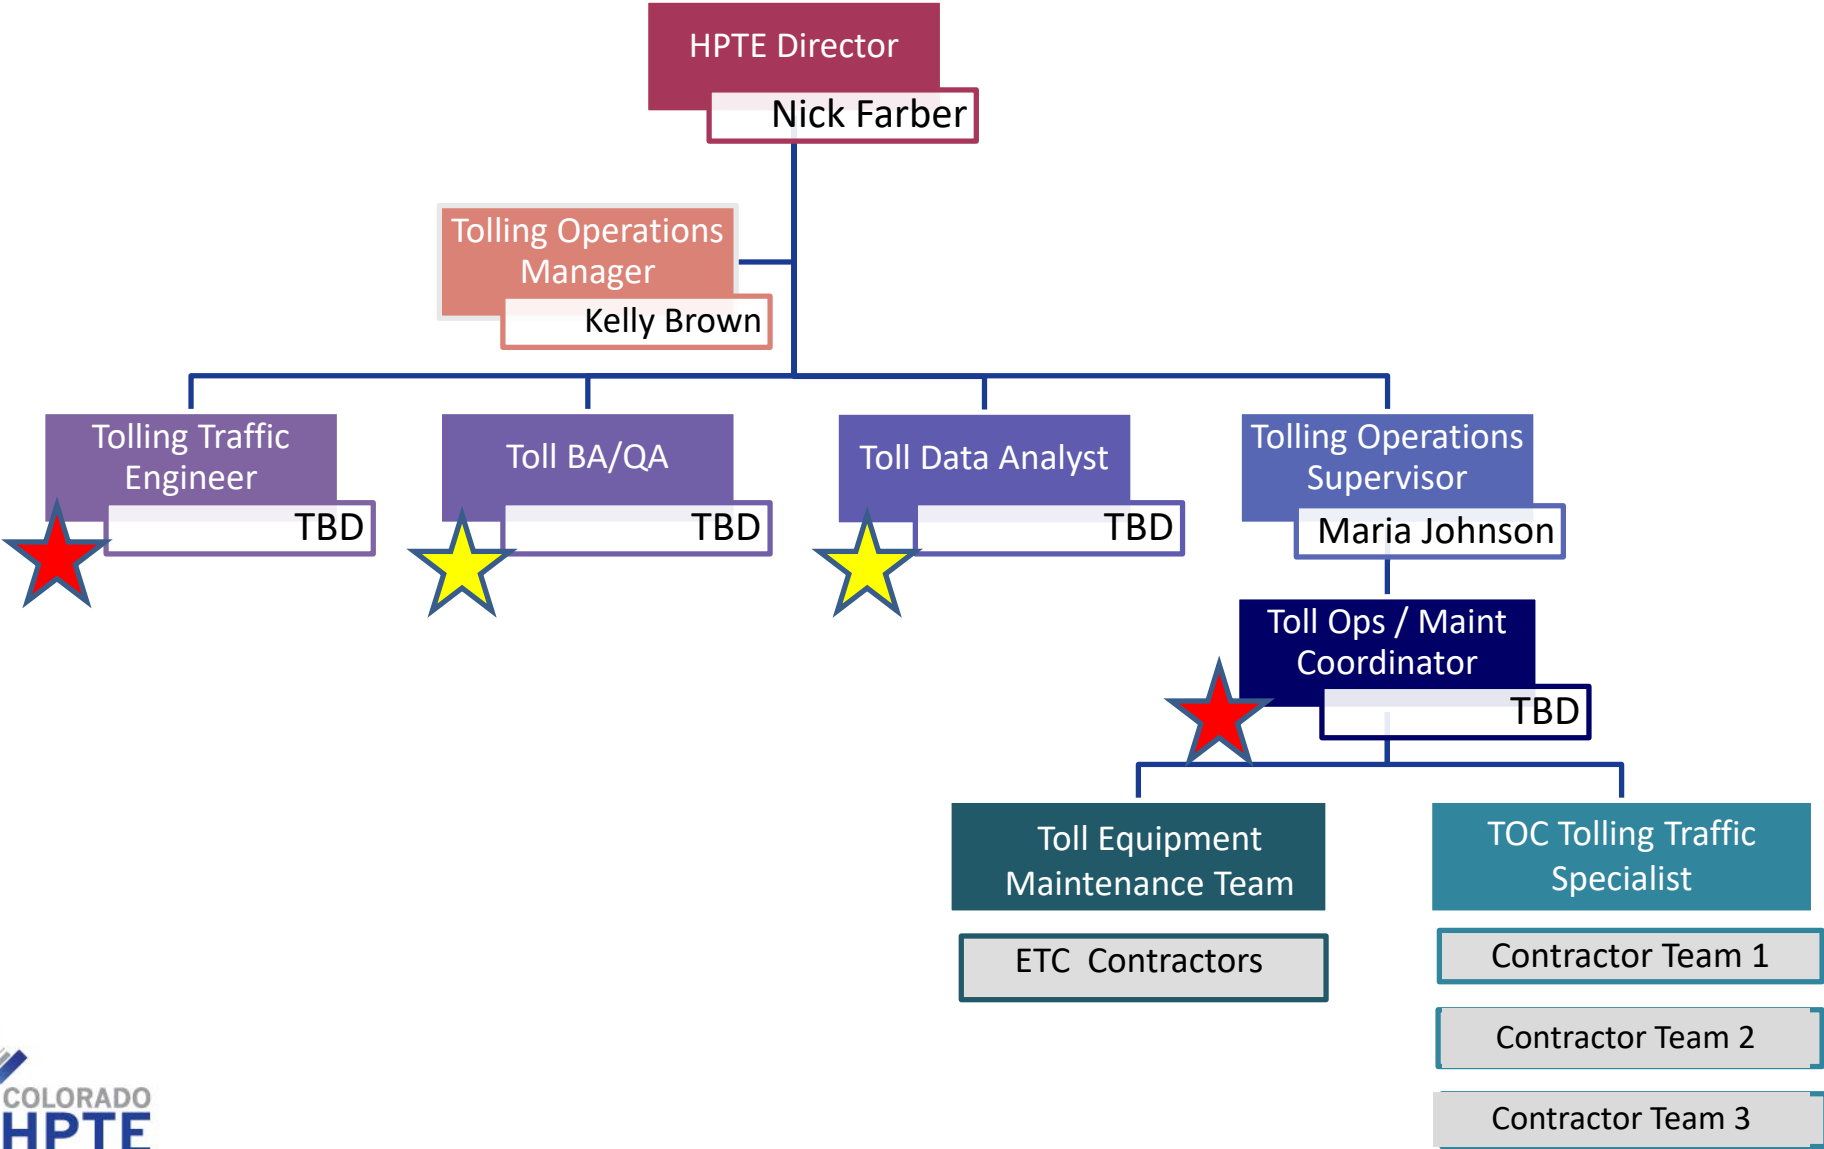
HPTE Director
Nick Farber

Tolling Operations Manager
Kelly Brown

Tolling Traffic Engineer
TBD

Toll BA/QA
TBD

Toll Data Analyst
TBD

Tolling Operations Supervisor
Maria Johnson

Toll Ops / Maint Coordinator
TBD

Toll Equipment Maintenance Team

ETC Contractors

TOC Tolling Traffic Specialist

Contractor Team 1

Contractor Team 2

Contractor Team 3

COLORADO
HPTE